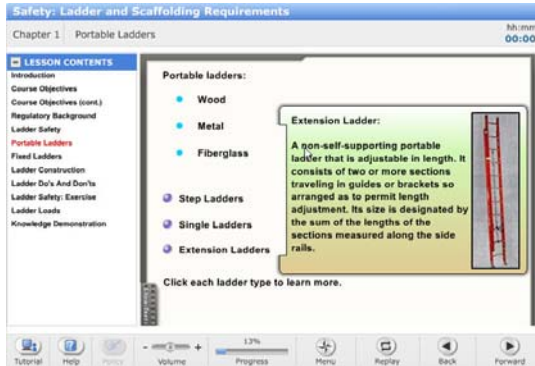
Safety: Ladder and Scaffolding Requirements

Chapter 1 Portable Ladders

hh:mm
00:00

LESSON CONTENTS
Introduction
Course Objectives
Course Objectives (cont.)
Regulatory Background
Ladder Safety
Portable Ladders
Fixed Ladders
Ladder Construction
Ladder Do's And Don'ts
Ladder Safety: Exercise
Ladder Loads
Knowledge Demonstration

Portable ladders:

Wood

Metal

Fiberglass

Step Ladders

Single Ladders

Extension Ladders

Extension Ladder:

A non-self-supporting portable ladder that is adjustable in length. It consists of two or more sections traveling in guides or brackets so arranged as to permit length adjustment. Its size is designated by the sum of the lengths of the sections measured along the side rails.

Click each ladder type to learn more.

Tutorial Help Policy Volume 13% Progress Menu Replay Back Forward